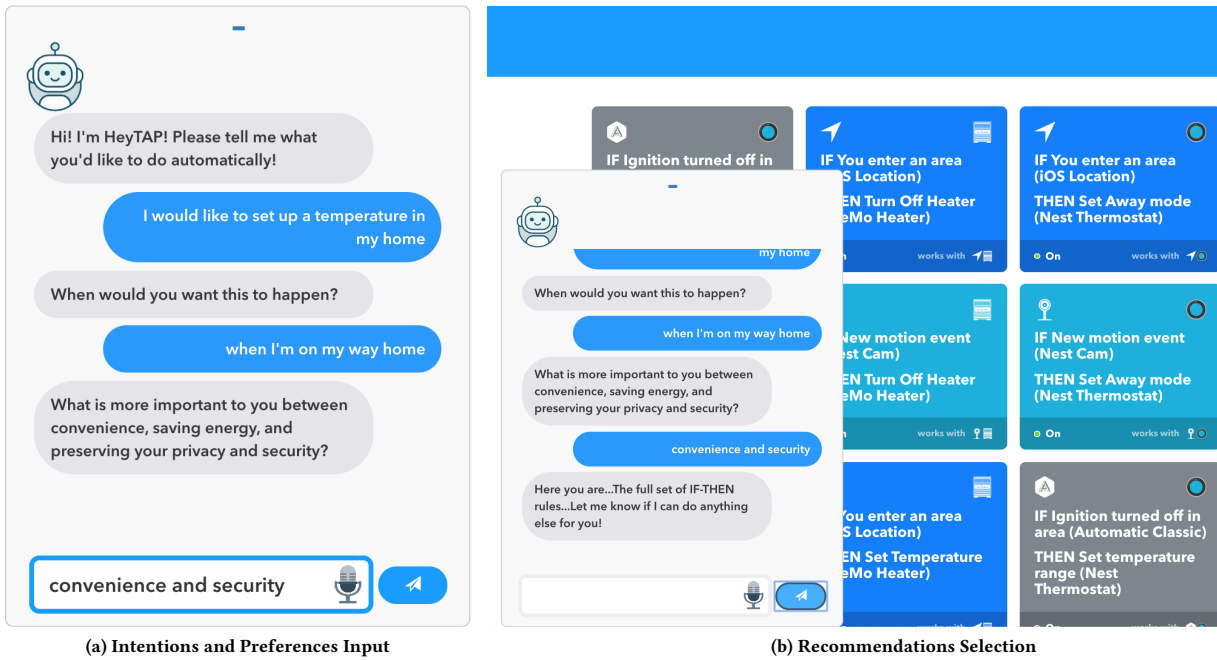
Hi! I'm HeyTAP! Please tell me what you'd like to do automatically!

I would like to set up a temperature in my home

When would you want this to happen?

when I'm on my way home

What is more important to you between convenience, saving energy, and preserving your privacy and security?

convenience and security

(a) Intentions and Preferences Input

IF Ignition turned off in

IF You enter an area (iOS Location)

THEN Turn Off Heater (WeMo Heater)

works with

IF You enter an area (iOS Location)

THEN Set Away mode (Nest Thermostat)

On

works with

my home

When would you want this to happen?

when I'm on my way home

What is more important to you between convenience, saving energy, and preserving your privacy and security?

convenience and security

Here you are...The full set of IF-THEN rules...Let me know if I can do anything else for you!

IF New motion event (Nest Cam)

THEN Turn Off Heater (WeMo Heater)

works with

IF New motion event (Nest Cam)

THEN Set Away mode (Nest Thermostat)

On

works with

IF You enter an area (iOS Location)

THEN Set Temperature (WeMo Heater)

IF Ignition turned off in area (Automatic Classic)

THEN Set temperature range (Nest Thermostat)

(b) Recommendations Selection